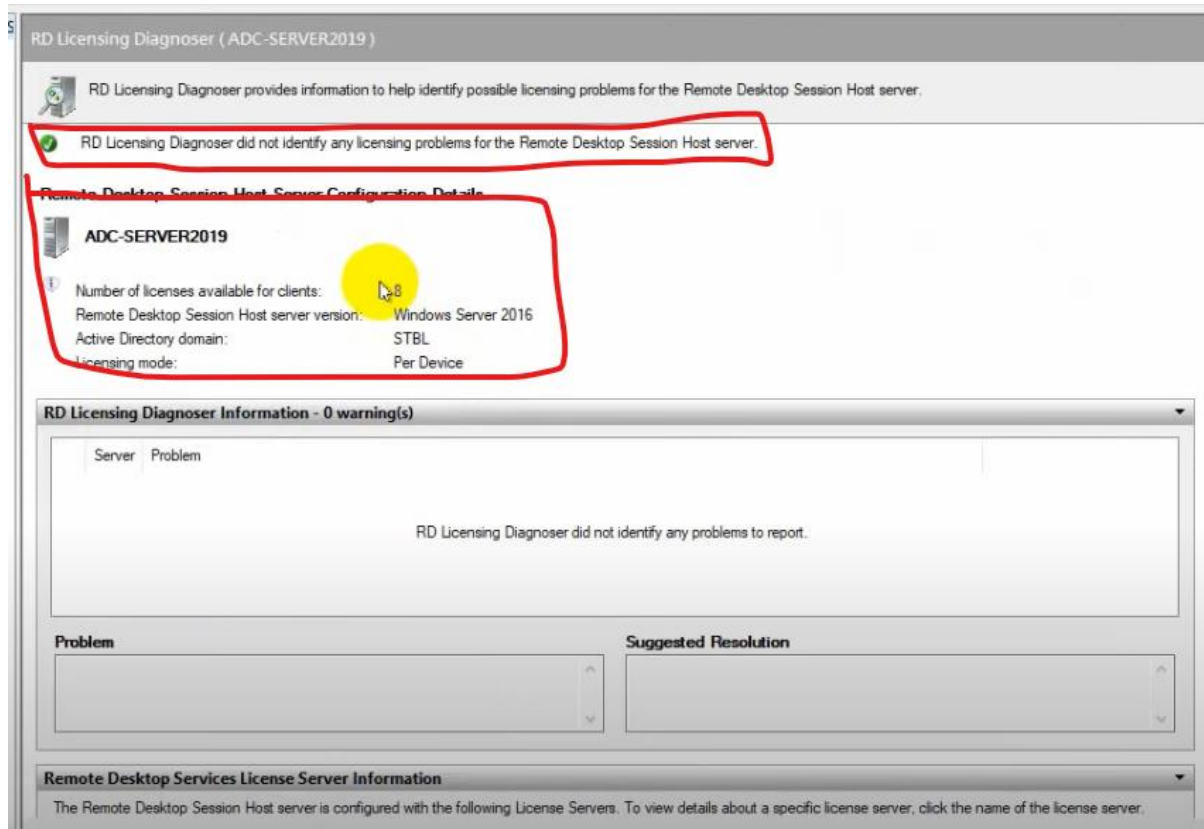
RD Licensing Diagnoser ( ADC-SERVER2019 )

RD Licensing Diagnoser provides information to help identify possible licensing problems for the Remote Desktop Session Host server.

RD Licensing Diagnoser did not identify any licensing problems for the Remote Desktop Session Host server.

Remote Desktop Session Host Server Configuration Details

ADC-SERVER2019

| | |
|---|---|
| Number of licenses available for clients: | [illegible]8 |
| Remote Desktop Session Host server version: | Windows Server 2016 |
| Active Directory domain: | STBL |
| Licensing mode: | Per Device |

RD Licensing Diagnoser Information - 0 warning(s)

| Server | Problem |
|---|---|

RD Licensing Diagnoser did not identify any problems to report.

Problem

Suggested Resolution

Remote Desktop Services License Server Information

The Remote Desktop Session Host server is configured with the following License Servers. To view details about a specific license server, click the name of the license server.